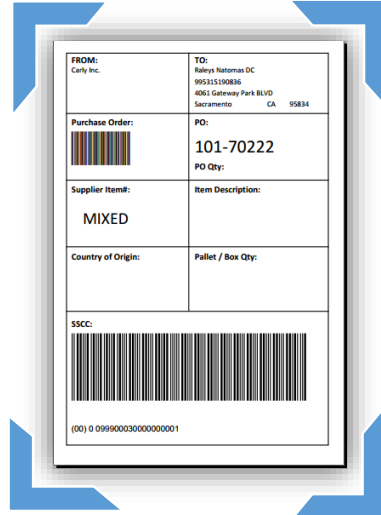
| FROM: Carly Inc. | TO: Raleys Natomas DC 995315190836 4061 Gateway Park BLVD Sacramento CA 95834 |
|---|---|
| Purchase Order: | PO: 101-70222 PO Qty: |
| Supplier Item#: MIXED | Item Description: |
| Country of Origin: | Pallet / Box Qty: |

SSCC:

(00) 0 099900030000000001